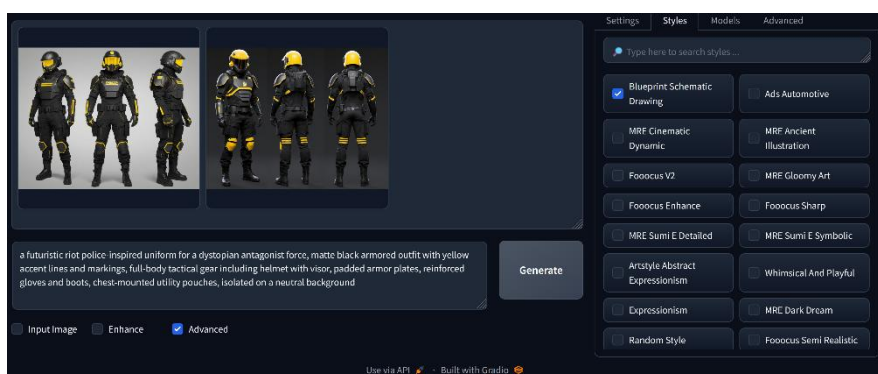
Settings Styles Models Advanced

Type here to search styles ...

Blueprint Schematic Drawing
Ads Automotive
MRE Cinematic Dynamic
MRE Ancient Illustration
Fooocus V2
MRE Gloomy Art
Fooocus Enhance
Fooocus Sharp
MRE Sumi E Detailed
MRE Sumi E Symbolic
Artstyle Abstract Expressionism
Whimsical And Playful
Expressionism
MRE Dark Dream
Random Style
Fooocus Semi Realistic

a futuristic riot police-inspired uniform for a dystopian antagonist force, matte black armored outfit with yellow accent lines and markings, full-body tactical gear including helmet with visor, padded armor plates, reinforced gloves and boots, chest-mounted utility pouches, isolated on a neutral background

Generate

Input Image Enhance Advanced

Use via API · Built with Gradio